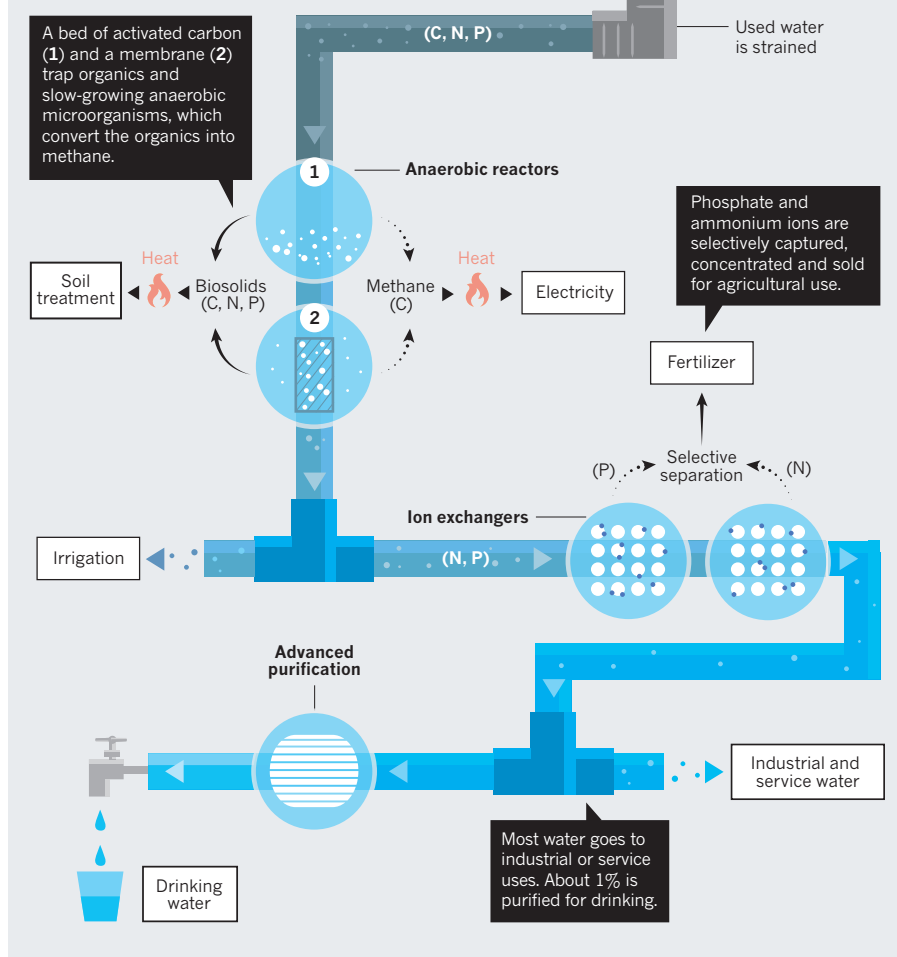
A bed of activated carbon (1) and a membrane (2) trap organics and slow-growing anaerobic microorganisms, which convert the organics into methane.

(C, N, P)

Used water is strained

1

Anaerobic reactors

Heat

Soil treatment

Biosolids (C, N, P)

Methane (C)

Heat

Electricity

2

Phosphate and ammonium ions are selectively captured, concentrated and sold for agricultural use.

Fertilizer

(P)

Selective separation

(N)

Ion exchangers

Irrigation

(N, P)

Advanced purification

Industrial and service water

Most water goes to industrial or service uses. About 1% is purified for drinking.

Drinking water